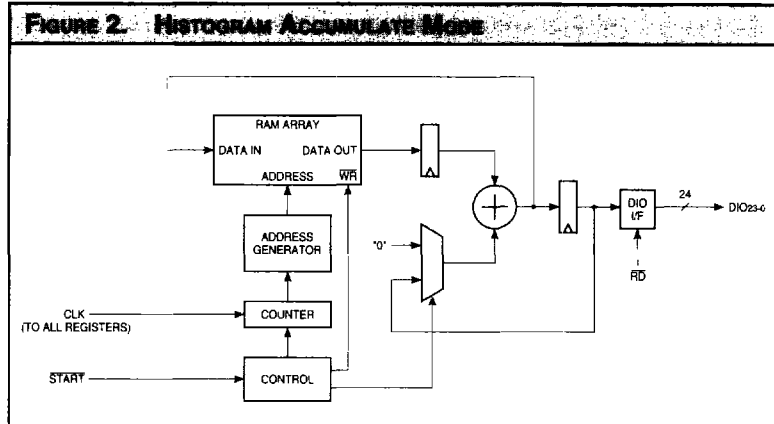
FIGURE 2. HISTOGRAM ACCUMULATE MODE

RAM ARRAY

DATA IN

DATA OUT

ADDRESS

$\overline{WR}$

ADDRESS GENERATOR

"0"

24

DIO I/F

$DIO_{23-0}$

$\overline{RD}$

CLK (TO ALL REGISTERS)

COUNTER

$\overline{START}$

CONTROL